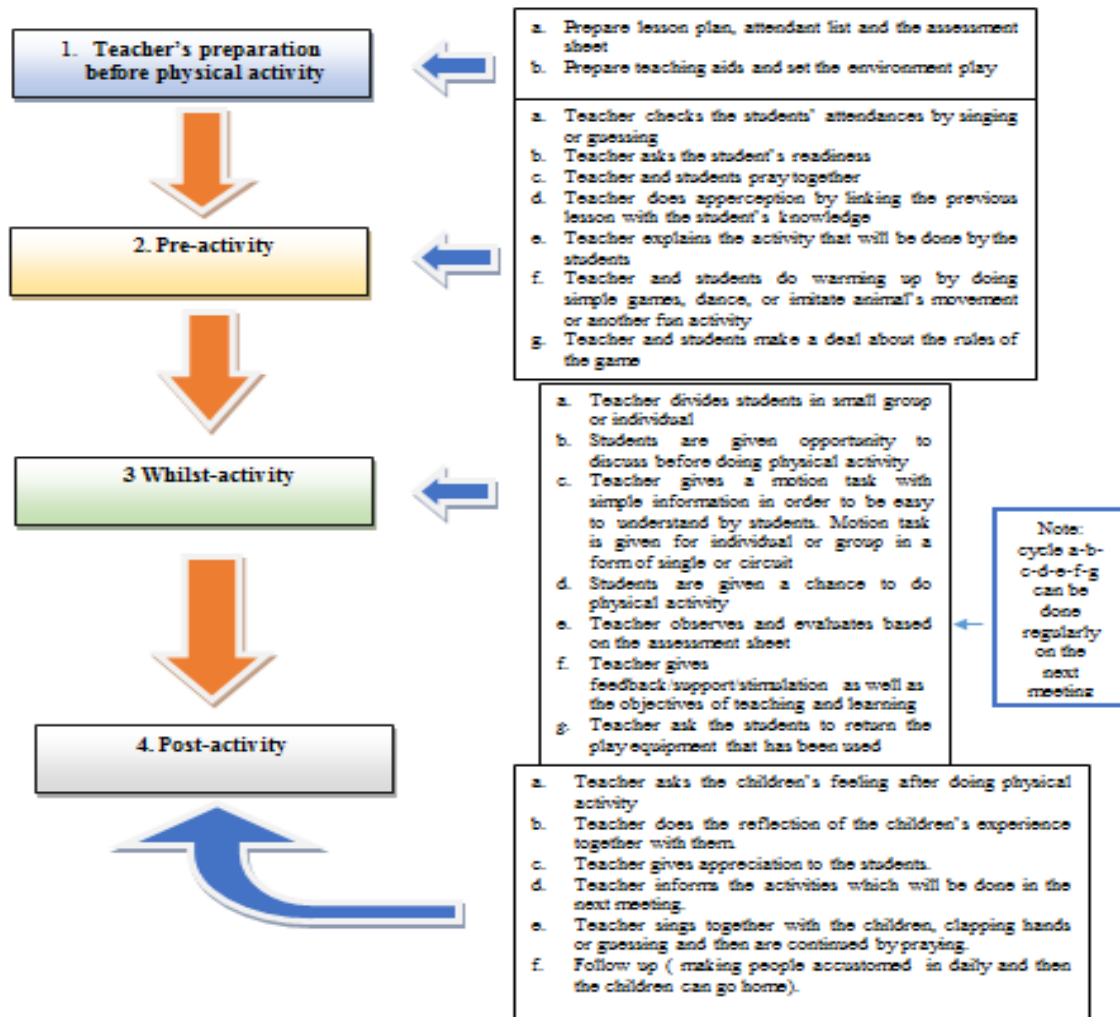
1. Teacher's preparation before physical activity

a. Prepare lesson plan, attendant list and the assessment sheet
b. Prepare teaching aids and set the environment play

2. Pre-activity

a. Teacher checks the students' attendances by singing or guessing
b. Teacher asks the student's readiness
c. Teacher and students pray together
d. Teacher does apperception by linking the previous lesson with the student's knowledge
e. Teacher explains the activity that will be done by the students
f. Teacher and students do warming up by doing simple games, dance, or imitate animal's movement or another fun activity
g. Teacher and students make a deal about the rules of the game

3 Whilst-activity

a. Teacher divides students in small group or individual
b. Students are given opportunity to discuss before doing physical activity
c. Teacher gives a motion task with simple information in order to be easy to understand by students. Motion task is given for individual or group in a form of single or circuit
d. Students are given a chance to do physical activity
e. Teacher observes and evaluates based on the assessment sheet
f. Teacher gives feedback/support/stimulation as well as the objectives of teaching and learning
g. Teacher ask the students to return the play equipment that has been used

Note: cycle a-b-c-d-e-f-g can be done regularly on the next meeting

4. Post-activity

a. Teacher asks the children's feeling after doing physical activity
b. Teacher does the reflection of the children's experience together with them.
c. Teacher gives appreciation to the students.
d. Teacher informs the activities which will be done in the next meeting.
e. Teacher sings together with the children, clapping hands or guessing and then are continued by praying.
f. Follow up ( making people accustomed in daily and then the children can go home).